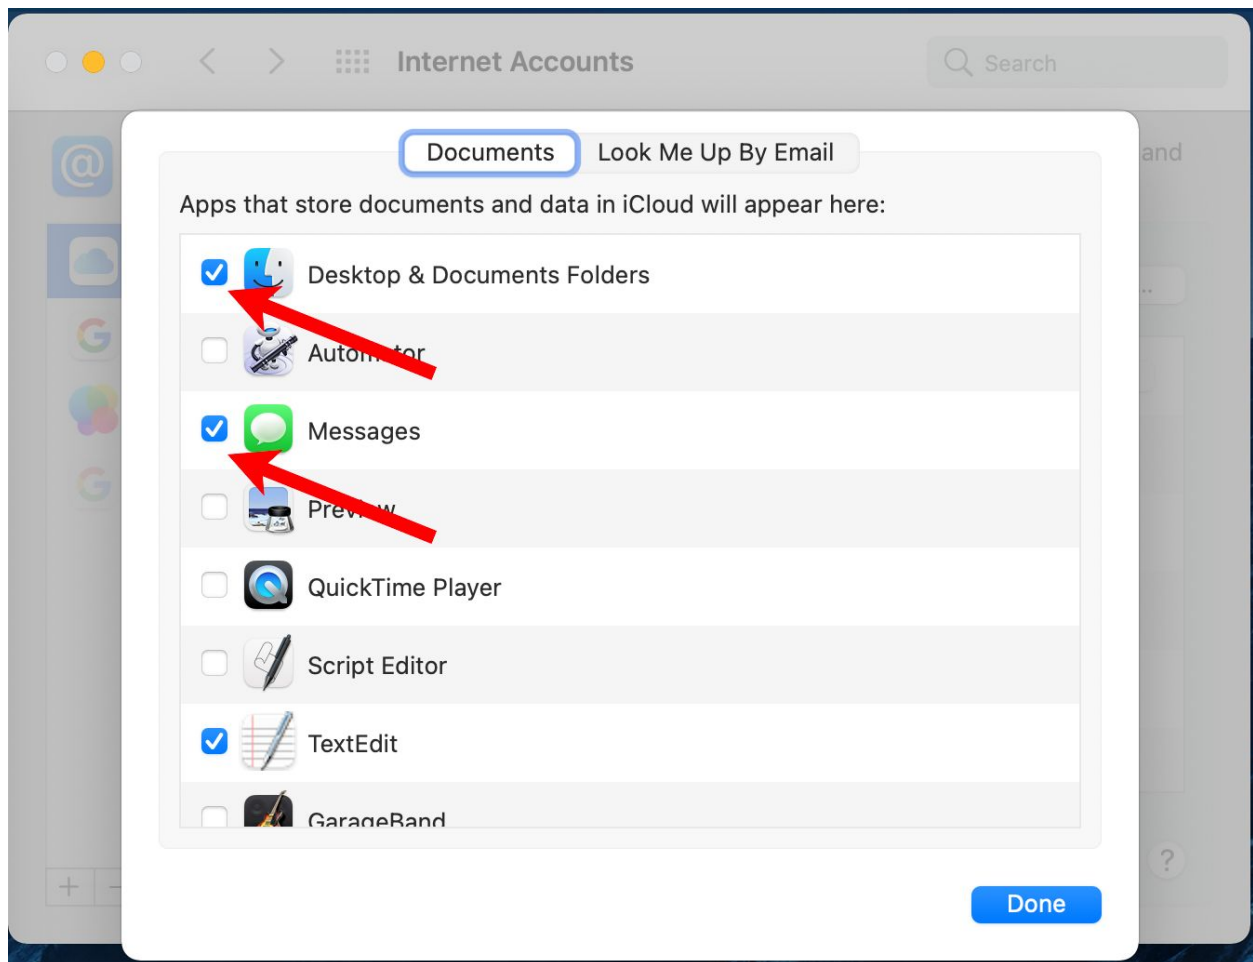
Internet Accounts

Search

and

Documents | Look Me Up By Email

Apps that store documents and data in iCloud will appear here:

Desktop & Documents Folders

Autom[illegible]tor

Messages

Prev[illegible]w

QuickTime Player

Script Editor

TextEdit

GarageBand

+ –

?

Done